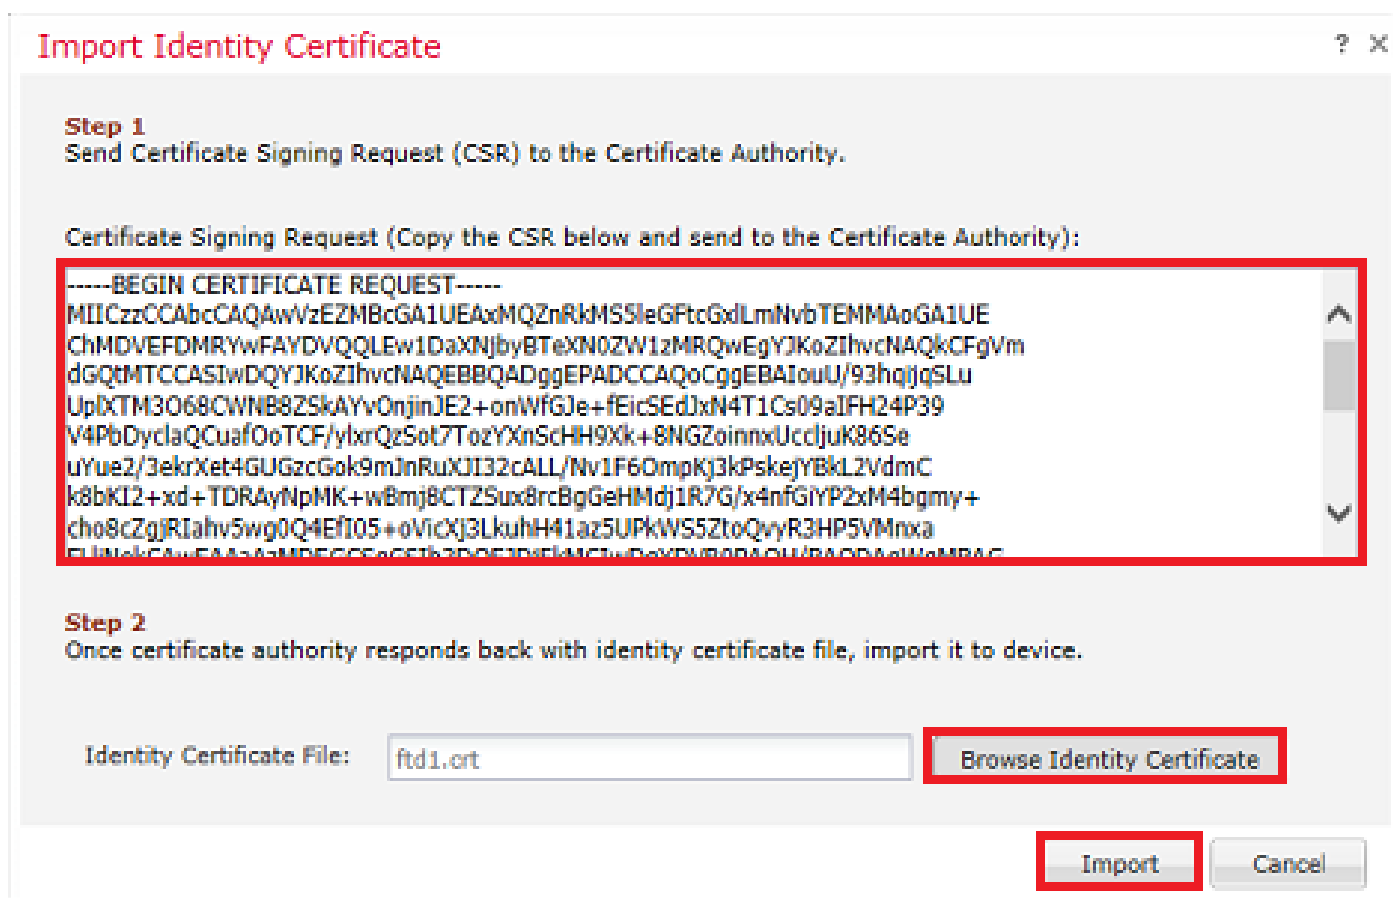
Import Identity Certificate

? ✕

Step 1
Send Certificate Signing Request (CSR) to the Certificate Authority.

Certificate Signing Request (Copy the CSR below and send to the Certificate Authority):

-----BEGIN CERTIFICATE REQUEST-----
MIICzzCCAbcCAQAwVzEZMBcGA1UEAxMQZnRkMS5leGFtcGxlLmNvbTEMMAoGA1UE
ChMDVEFDMRYwFAYDVQQLEw1DaXNjbyBTeXN0ZW1zMRQwEgYJKoZIhvcNAQkCFgVm
dGQtMTCCASIwDQYJKoZIhvcNAQEBBQADggEPADCCAQoCggEBAIouU/93hqjjqSLu
UpIXTM3O68CWNB8ZSkAYvOnjinJE2+onWfGJe+fEicSEdJxN4T1Cs09aIFH24P39
V4PbDyclaQCuafOoTCF/ylxrQzSot7TozYXnScHH9Xk+8NGZoinnxUccljuK86Se
uYue2/3ekrXet4GUGzcGok9mJnRuXJI32cALL/Nv1F6OmpKj3kPskejYBkL2VdmC
k8bKI2+xd+TDRAyNpMK+wBmj8CTZSux8rcBgGeHMdj1R7G/x4nfGiYP2xM4bgmy+
cho8cZgjRIahv5wg0Q4Ef105+oVicXj3LkuhH41az5UPkWS5ZtoQvyR3HP5VMnxa
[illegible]

Step 2
Once certificate authority responds back with identity certificate file, import it to device.

Identity Certificate File: ftd1.crt

Browse Identity Certificate

Import Cancel